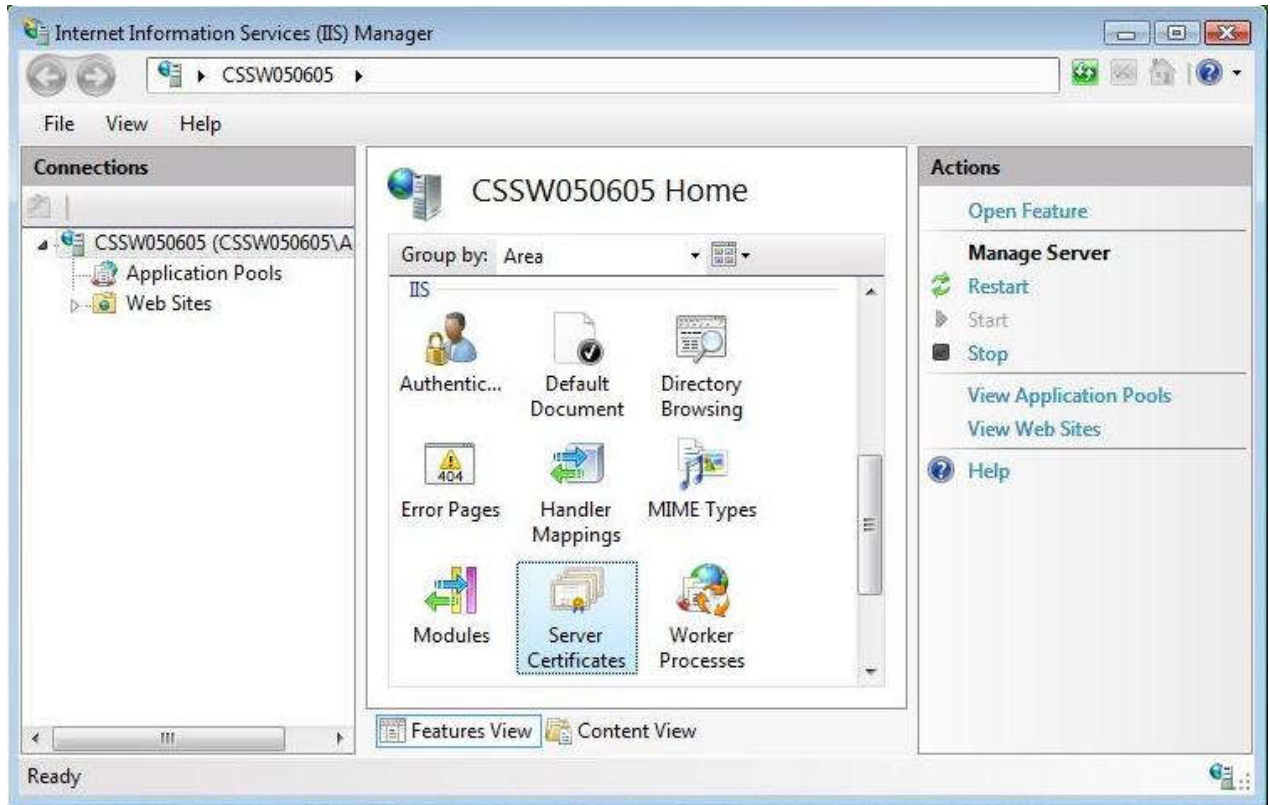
Internet Information Services (IIS) Manager

CSSW050605 ▸

File View Help

Connections

CSSW050605 (CSSW050605\A
Application Pools
Web Sites

CSSW050605 Home

Group by: Area

IIS

Authentic...
Default Document
Directory Browsing
404
Error Pages
Handler Mappings
MIME Types
Modules
Server Certificates
Worker Processes

Features View
Content View

Actions

Open Feature

Manage Server
Restart
Start
Stop

View Application Pools
View Web Sites

Help

Ready